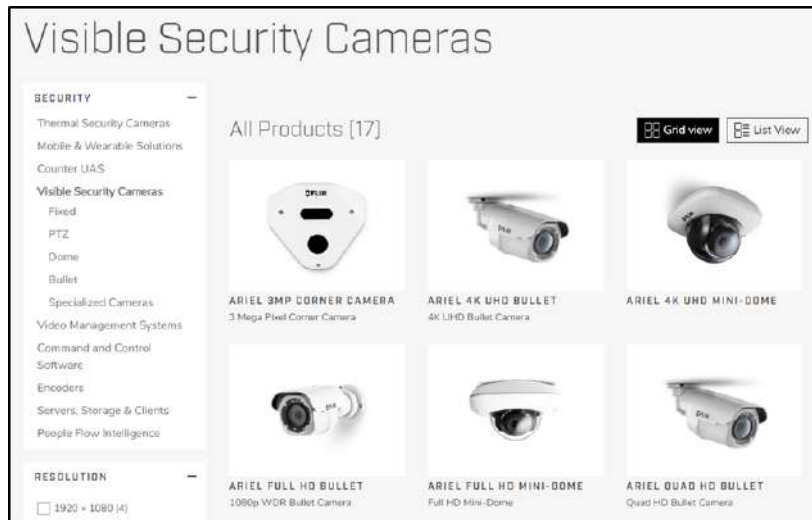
Visible Security Cameras

SECURITY −

Thermal Security Cameras
Mobile & Wearable Solutions
Counter UAS
Visible Security Cameras
Fixed
PTZ
Dome
Bullet
Specialized Cameras
Video Management Systems
Command and Control Software
Encoders
Servers, Storage & Clients
People Flow Intelligence

RESOLUTION −

1920 × 1080 (4)

All Products [17]

Grid view

List View

FLIR

ARIEL 3MP CORNER CAMERA
3 Mega Pixel Corner Camera

ARIEL 4K UHD BULLET
4K UHD Bullet Camera

ARIEL 4K UHD MINI-DOME

ARIEL FULL HD BULLET
1080p WDR Bullet Camera

ARIEL FULL HD MINI-DOME
Full HD Mini-Dome

ARIEL QUAD HD BULLET
Quad HD Bullet Camera